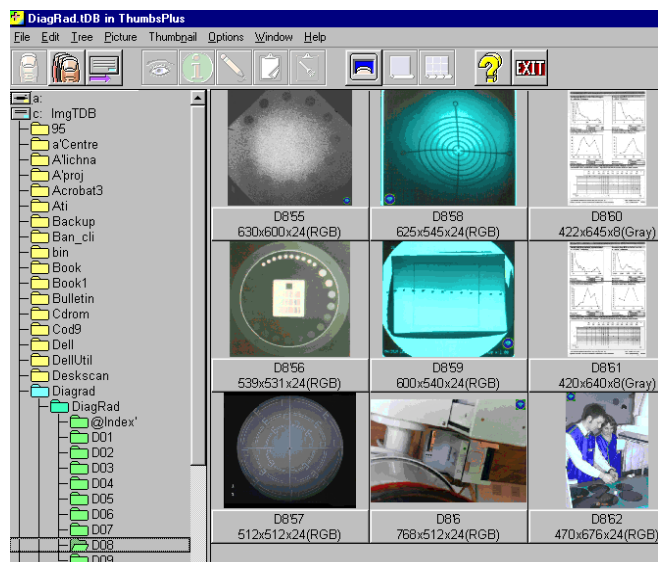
DiagRad.tDB in ThumbsPlus

File Edit Tree Picture Thumbnail Options Window Help

EXIT

a:
c: ImgTDB
95
a'Centre
A'lichna
A'proj
Acrobat3
Ati
Backup
Ban_cli
bin
Book
Book1
Bulletin
Cdrom
Cod9
Dell
DellUtil
Deskscan
Diagrad
DiagRad
@Index'
D01
D02
D03
D04
D05
D06
D07
D08
D09

D8'55
630x600x24(RGB)

D8'58
625x545x24(RGB)

D8'60
422x645x8(Gray)

D8'56
539x531x24(RGB)

D8'59
600x540x24(RGB)

D8'61
420x640x8(Gray)

D8'57
512x512x24(RGB)

D8'6
768x512x24(RGB)

D8'62
470x676x24(RGB)